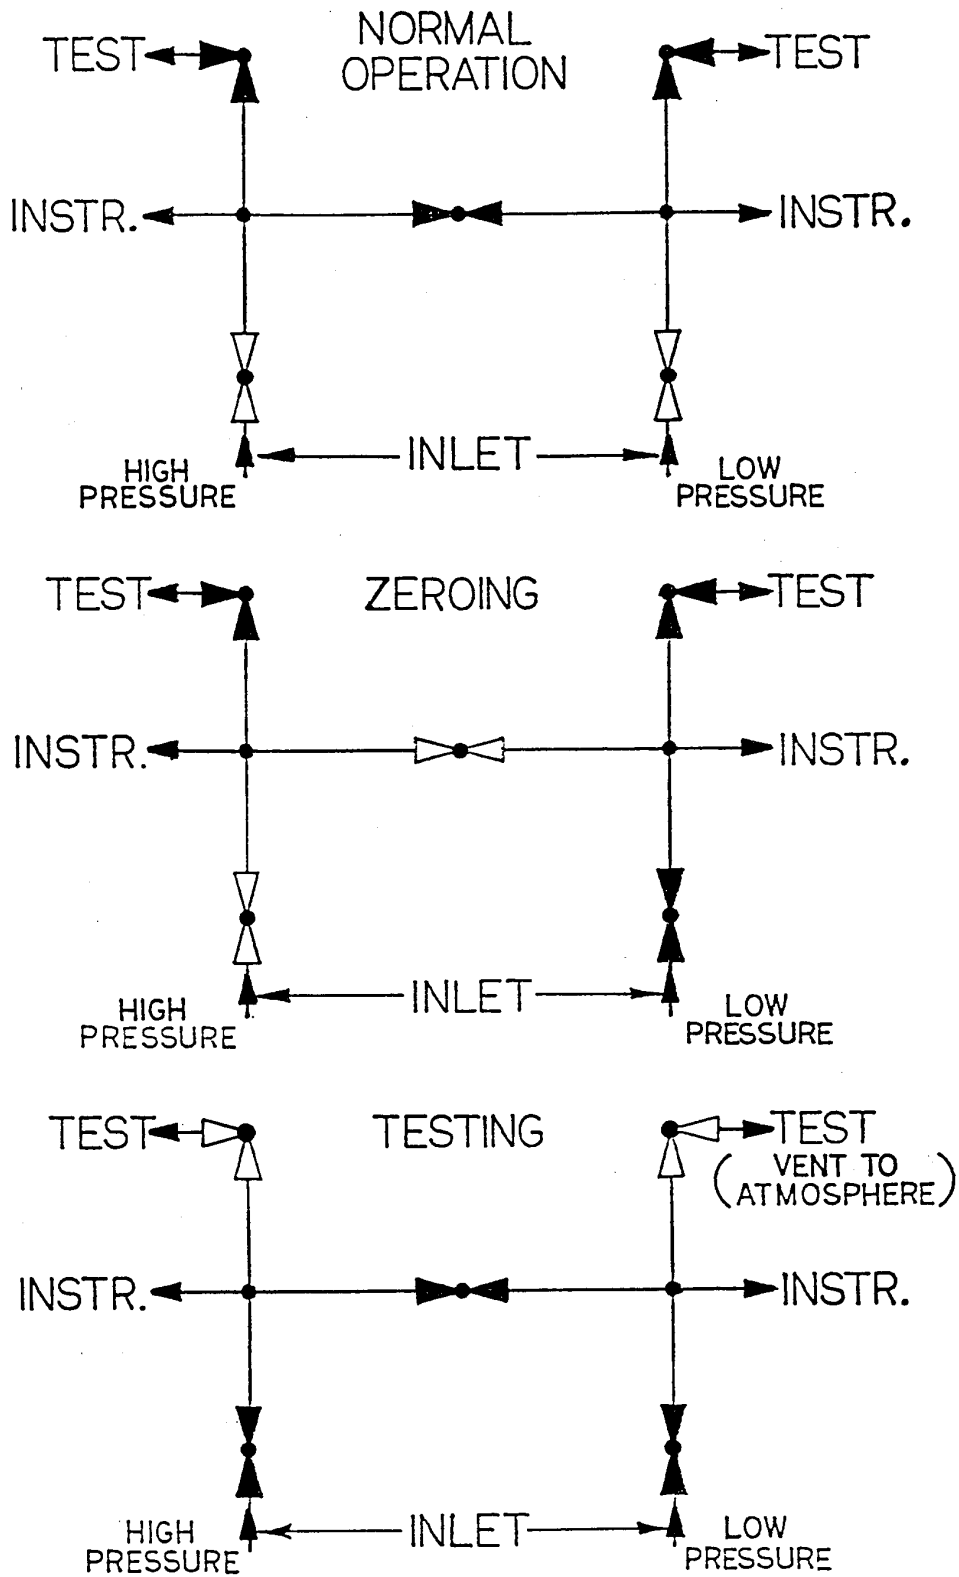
NORMAL OPERATION

TEST

TEST

INSTR.

INSTR.

INLET

HIGH PRESSURE

LOW PRESSURE

ZEROING

TEST

TEST

INSTR.

INSTR.

INLET

HIGH PRESSURE

LOW PRESSURE

TESTING

TEST

TEST (VENT TO ATMOSPHERE)

INSTR.

INSTR.

INLET

HIGH PRESSURE

LOW PRESSURE